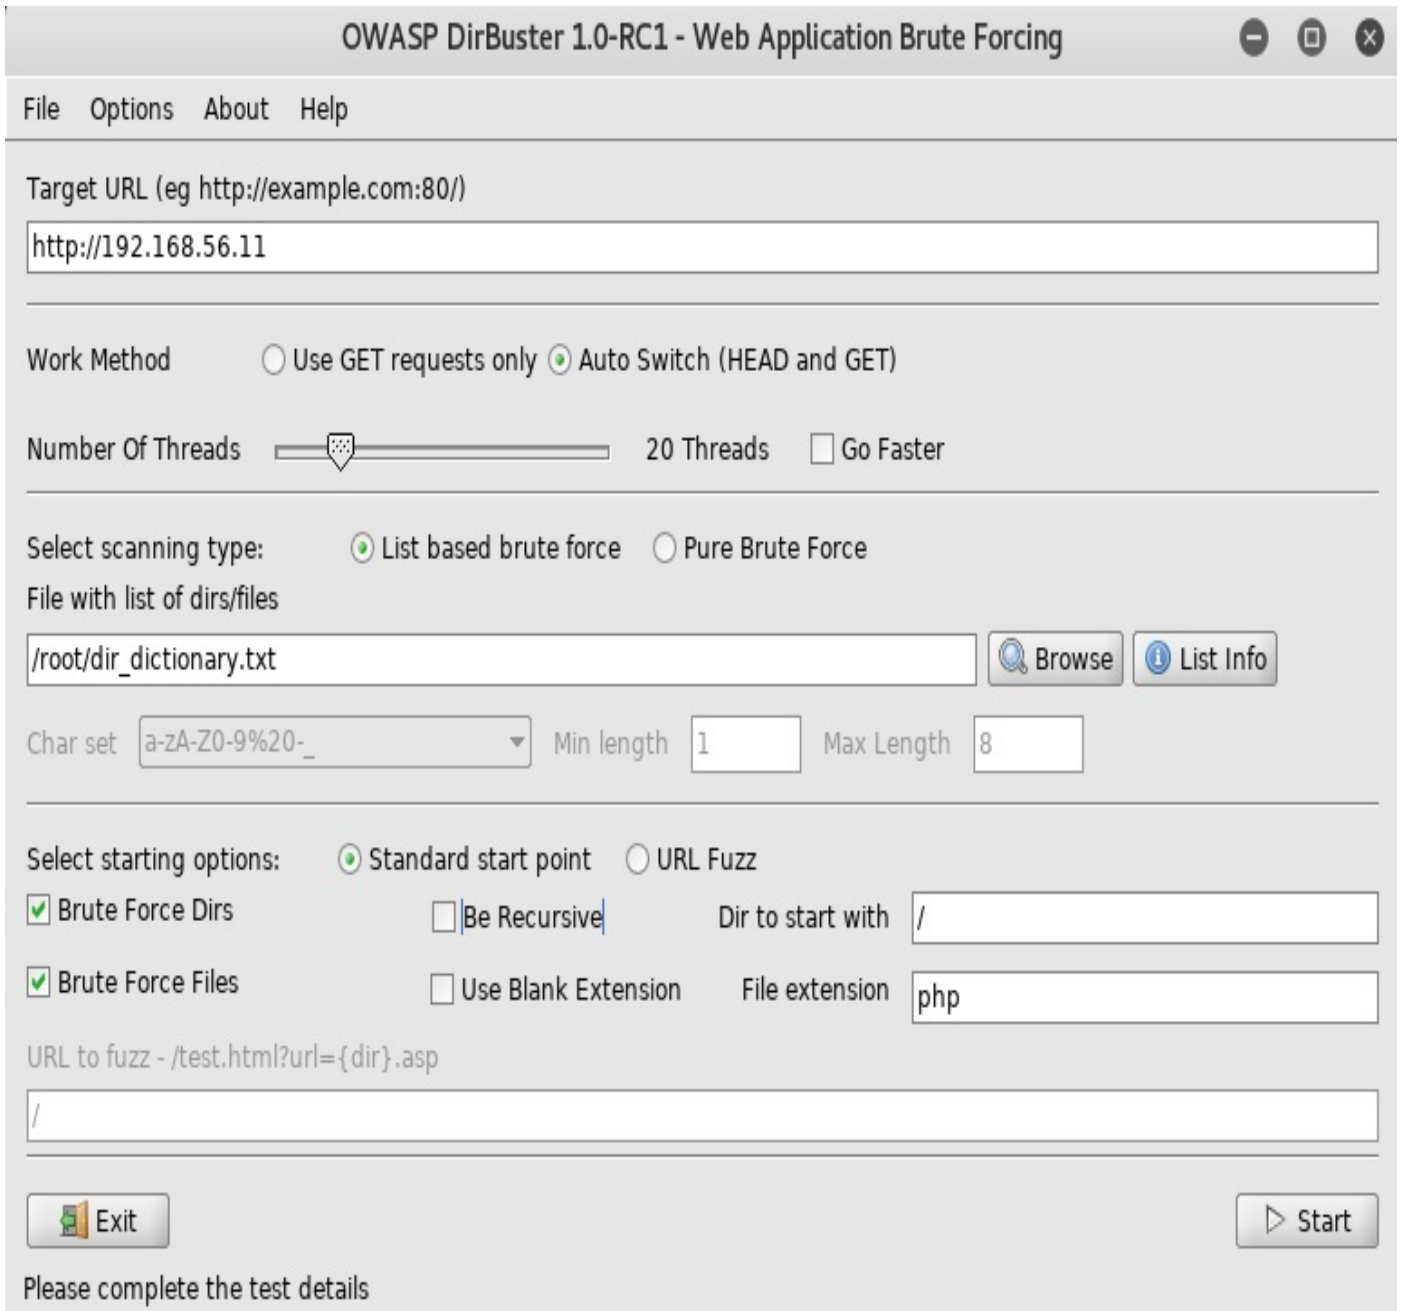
OWASP DirBuster 1.0-RC1 - Web Application Brute Forcing

File Options About Help

Target URL (eg http://example.com:80/)

http://192.168.56.11

Work Method Use GET requests only Auto Switch (HEAD and GET)

Number Of Threads 20 Threads Go Faster

Select scanning type: List based brute force Pure Brute Force

File with list of dirs/files

/root/dir_dictionary.txt

Browse List Info

Char set a-zA-Z0-9%20-_ Min length 1 Max Length 8

Select starting options: Standard start point URL Fuzz

Brute Force Dirs Be Recursive Dir to start with /

Brute Force Files Use Blank Extension File extension php

URL to fuzz - /test.html?url={dir}.asp

/

Exit

Start

Please complete the test details